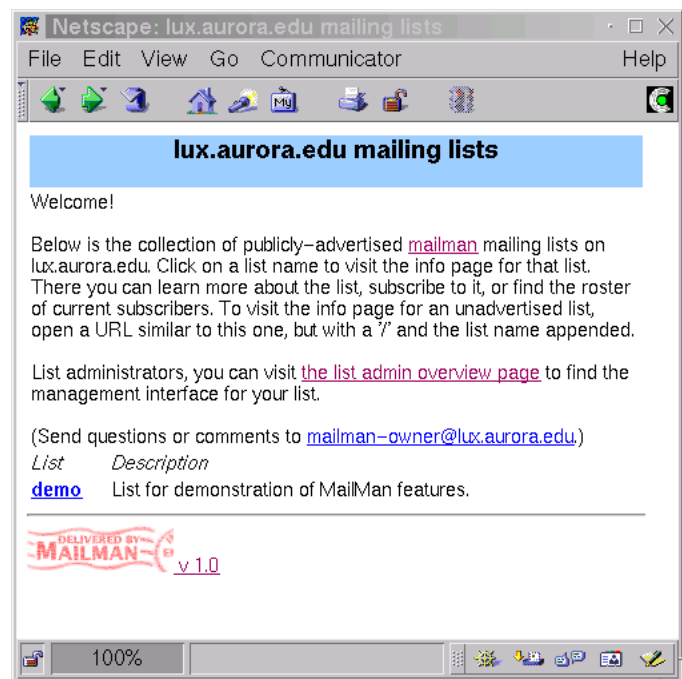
Netscape: lux.aurora.edu mailing lists

File Edit View Go Communicator Help

My

lux.aurora.edu mailing lists

Welcome!

Below is the collection of publicly-advertised mailman mailing lists on lux.aurora.edu. Click on a list name to visit the info page for that list. There you can learn more about the list, subscribe to it, or find the roster of current subscribers. To visit the info page for an unadvertised list, open a URL similar to this one, but with a '/' and the list name appended.

List administrators, you can visit the list admin overview page to find the management interface for your list.

(Send questions or comments to mailman-owner@lux.aurora.edu.)

| List | Description |
|---|---|
| demo | List for demonstration of MailMan features. |

DELIVERED BY MAILMAN v 1.0

100%